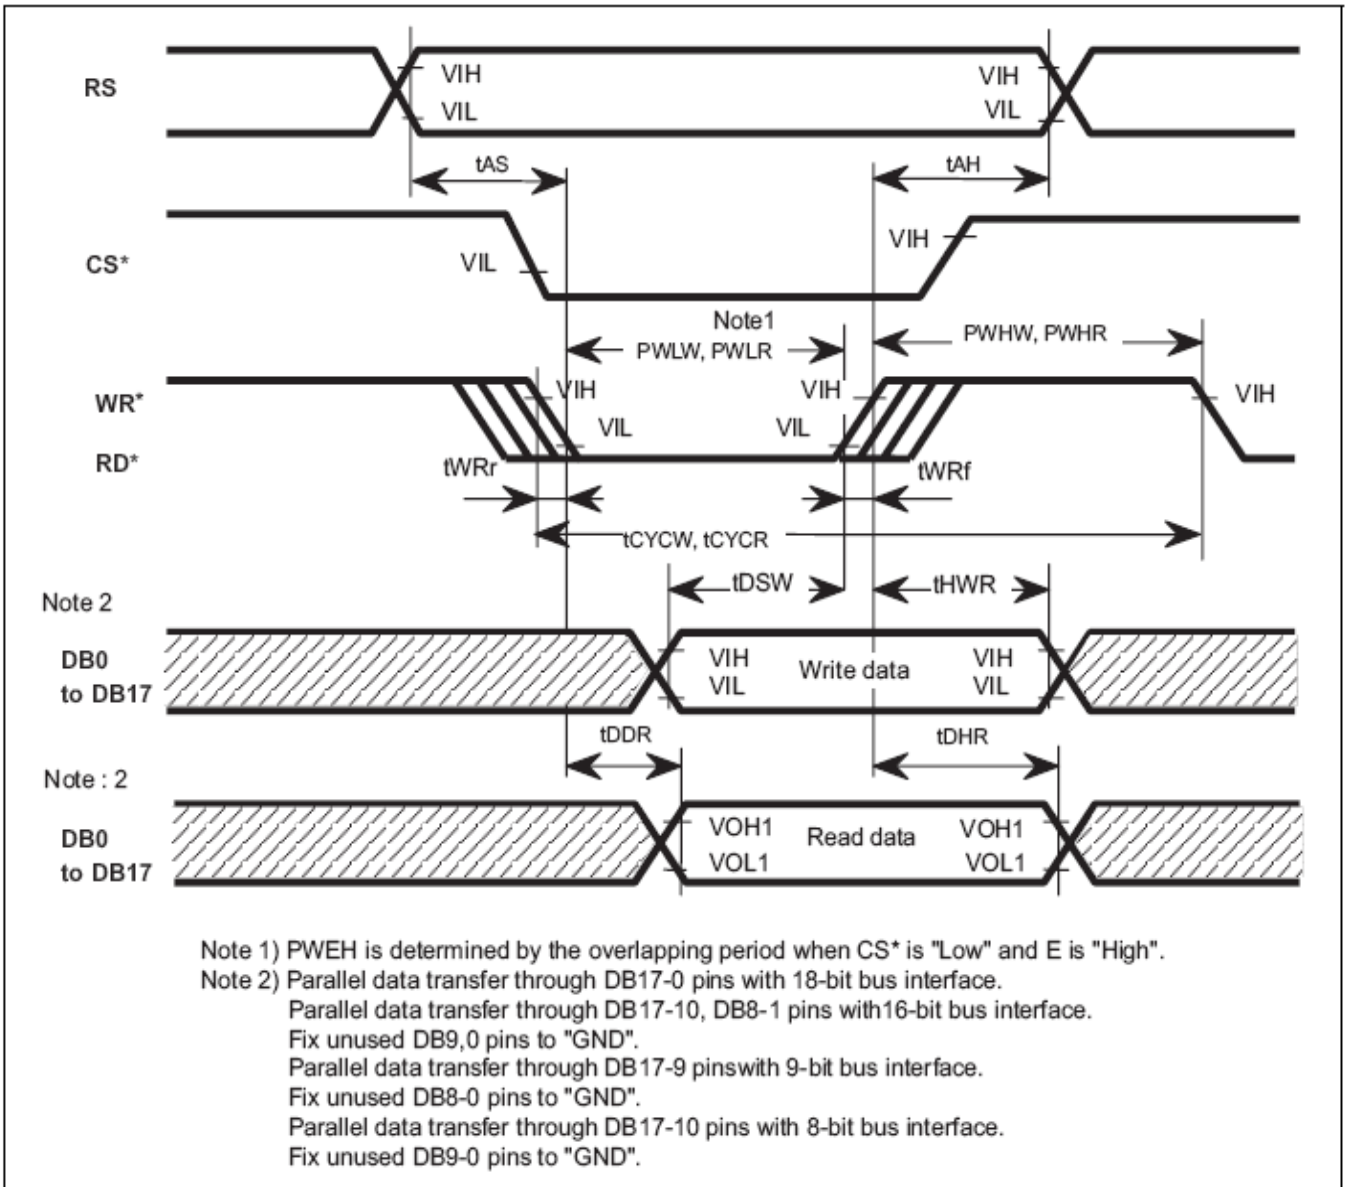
RS

VIH
VIL
VIH
VIL

tAS
tAH

CS*

VIL
VIH

Note1
PWLW, PWLR
PWHW, PWHR

WR*
RD*

VIH
VIL
VIH
VIL
VIH

tWRr
tWRf

tCYCW, tCYCR

tDSW
tHWR

Note 2

DB0
to DB17

VIH
VIL
Write data
VIH
VIL

tDDR
tDHR

Note : 2

DB0
to DB17

VOH1
VOL1
Read data
VOH1
VOL1

Note 1) PWEH is determined by the overlapping period when CS* is "Low" and E is "High".
Note 2) Parallel data transfer through DB17-0 pins with 18-bit bus interface.
Parallel data transfer through DB17-10, DB8-1 pins with16-bit bus interface.
Fix unused DB9,0 pins to "GND".
Parallel data transfer through DB17-9 pinswith 9-bit bus interface.
Fix unused DB8-0 pins to "GND".
Parallel data transfer through DB17-10 pins with 8-bit bus interface.
Fix unused DB9-0 pins to "GND".